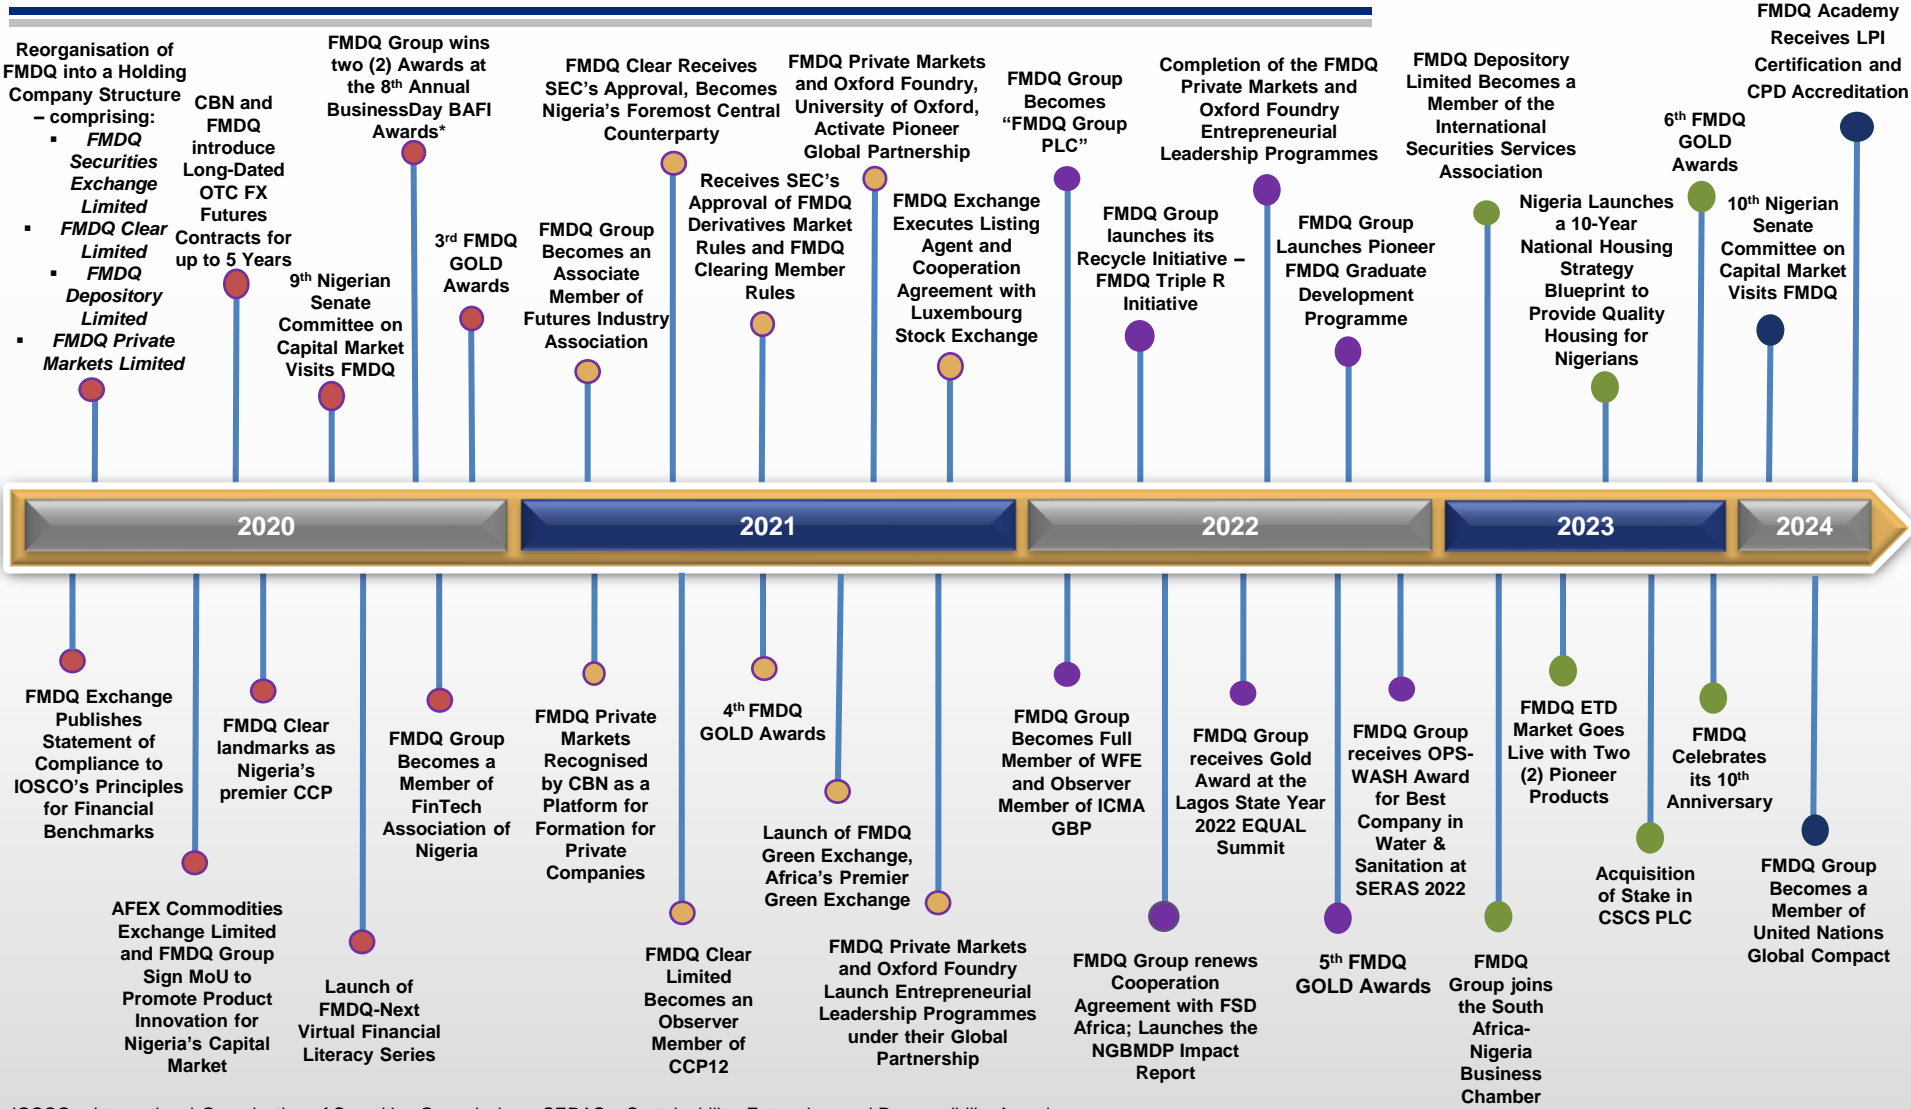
Reorganisation of FMDQ into a Holding Company Structure – comprising:
- *FMDQ Securities Exchange Limited*
- *FMDQ Clear Limited*
- *FMDQ Depository Limited*
- *FMDQ Private Markets Limited*

CBN and FMDQ introduce Long-Dated OTC FX Futures Contracts for up to 5 Years

9$^{th}$ Nigerian Senate Committee on Capital Market Visits FMDQ

FMDQ Group wins two (2) Awards at the 8$^{th}$ Annual BusinessDay BAFI Awards*

3$^{rd}$ FMDQ GOLD Awards

FMDQ Group Becomes an Associate Member of Futures Industry Association

FMDQ Clear Receives SEC's Approval, Becomes Nigeria's Foremost Central Counterparty

Receives SEC's Approval of FMDQ Derivatives Market Rules and FMDQ Clearing Member Rules

FMDQ Private Markets and Oxford Foundry, University of Oxford, Activate Pioneer Global Partnership

FMDQ Exchange Executes Listing Agent and Cooperation Agreement with Luxembourg Stock Exchange

FMDQ Group Becomes "FMDQ Group PLC"

FMDQ Group launches its Recycle Initiative – FMDQ Triple R Initiative

Completion of the FMDQ Private Markets and Oxford Foundry Entrepreneurial Leadership Programmes

FMDQ Group Launches Pioneer FMDQ Graduate Development Programme

FMDQ Depository Limited Becomes a Member of the International Securities Services Association

Nigeria Launches a 10-Year National Housing Strategy Blueprint to Provide Quality Housing for Nigerians

6$^{th}$ FMDQ GOLD Awards

FMDQ Academy Receives LPI Certification and CPD Accreditation

10$^{th}$ Nigerian Senate Committee on Capital Market Visits FMDQ

2020

2021

2022

2023

2024

FMDQ Exchange Publishes Statement of Compliance to IOSCO's Principles for Financial Benchmarks

AFEX Commodities Exchange Limited and FMDQ Group Sign MoU to Promote Product Innovation for Nigeria's Capital Market

FMDQ Clear landmarks as Nigeria's premier CCP

Launch of FMDQ-Next Virtual Financial Literacy Series

FMDQ Group Becomes a Member of FinTech Association of Nigeria

FMDQ Private Markets Recognised by CBN as a Platform for Formation for Private Companies

FMDQ Clear Limited Becomes an Observer Member of CCP12

4$^{th}$ FMDQ GOLD Awards

Launch of FMDQ Green Exchange, Africa's Premier Green Exchange

FMDQ Private Markets and Oxford Foundry Launch Entrepreneurial Leadership Programmes under their Global Partnership

FMDQ Group Becomes Full Member of WFE and Observer Member of ICMA GBP

FMDQ Group renews Cooperation Agreement with FSD Africa; Launches the NGBMDP Impact Report

FMDQ Group receives Gold Award at the Lagos State Year 2022 EQUAL Summit

5$^{th}$ FMDQ GOLD Awards

FMDQ Group receives OPS-WASH Award for Best Company in Water & Sanitation at SERAS 2022

FMDQ Group joins the South Africa-Nigeria Business Chamber

FMDQ ETD Market Goes Live with Two (2) Pioneer Products

Acquisition of Stake in CSCS PLC

FMDQ Celebrates its 10$^{th}$ Anniversary

FMDQ Group Becomes a Member of United Nations Global Compact

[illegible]